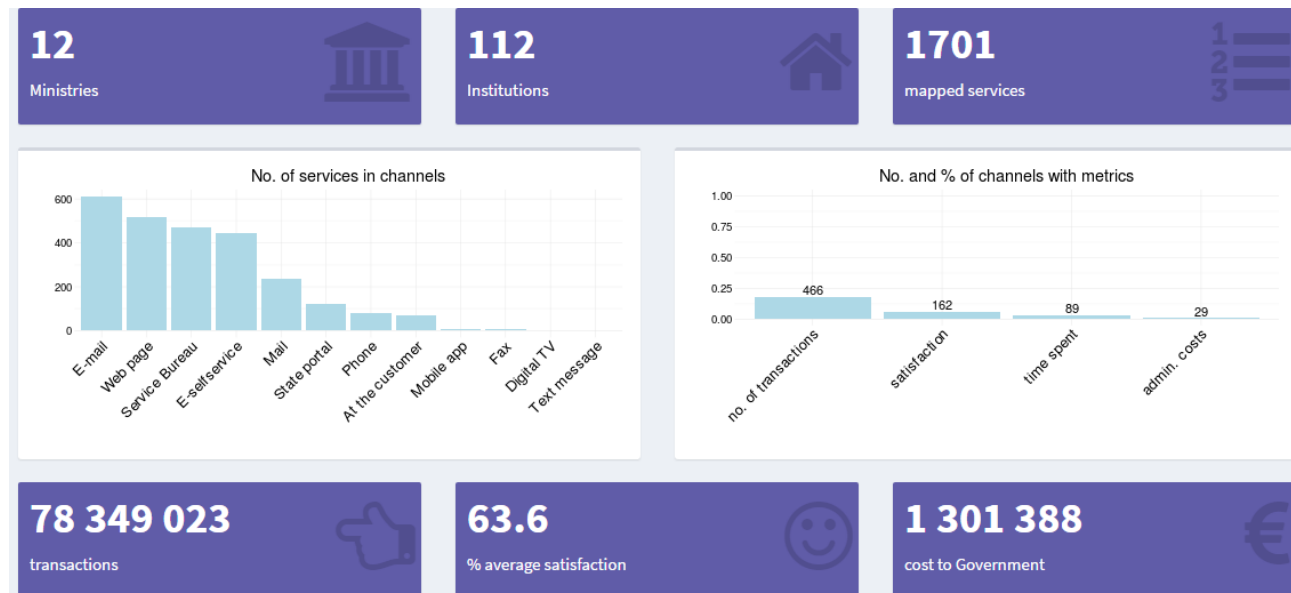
12
Ministries

112
Institutions

1701
mapped services

No. of services in channels

600
400
200
0

E-mail
Web page
Service Bureau
E-selfservice
Mail
State portal
Phone
At the customer
Mobile app
Fax
Digital TV
Text message

No. and % of channels with metrics

1.00
0.75
0.50
0.25
0.00

466
162
89
29

no. of transactions
satisfaction
time spent
admin. costs

78 349 023
transactions

63.6
% average satisfaction

1 301 388
cost to Government